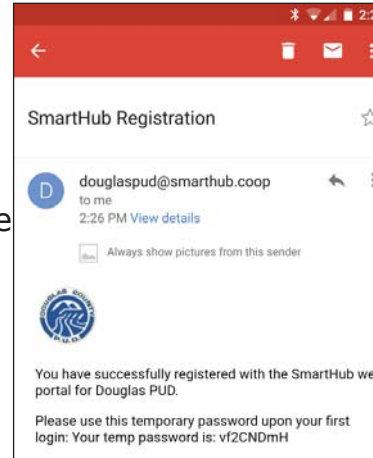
2:2

SmartHub Registration

D douglaspud@smarthub.coop
to me
2:26 PM View details

e

Always show pictures from this sender

DOUGLAS COUNTY P.U.D.

You have successfully registered with the SmartHub we portal for Douglas PUD.

Please use this temporary password upon your first login: Your temp password is: vf2CNDmH